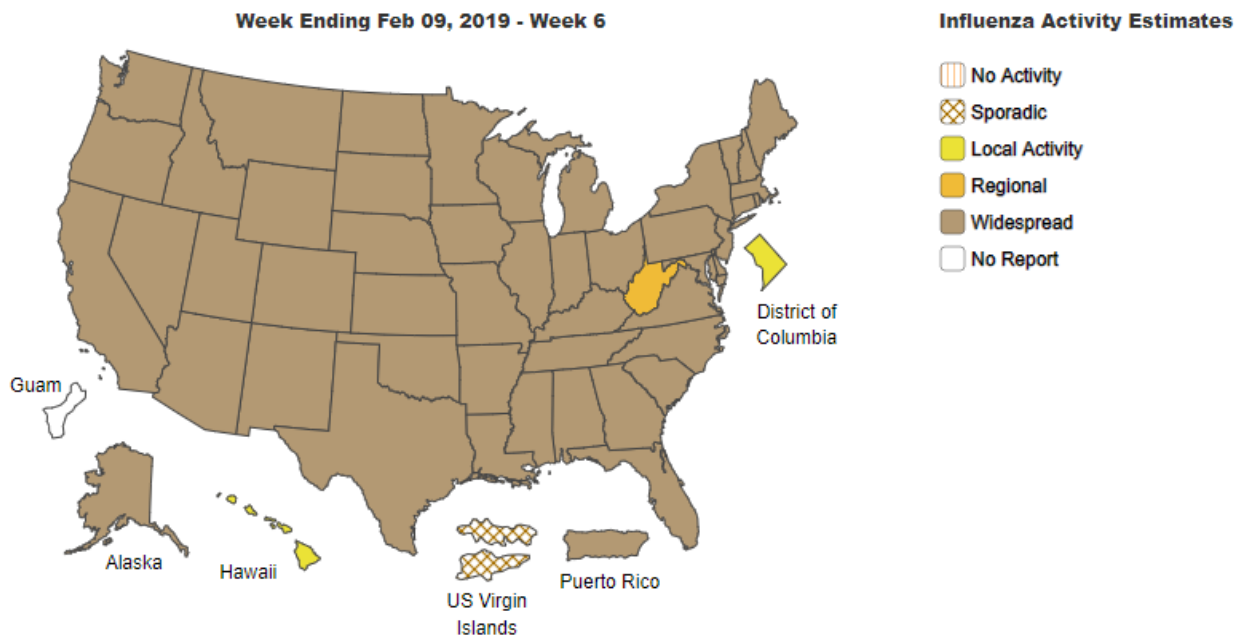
Week Ending Feb 09, 2019 - Week 6

Influenza Activity Estimates

No Activity
Sporadic
Local Activity
Regional
Widespread
No Report

District of Columbia

Guam

Alaska

Hawaii

US Virgin Islands

Puerto Rico